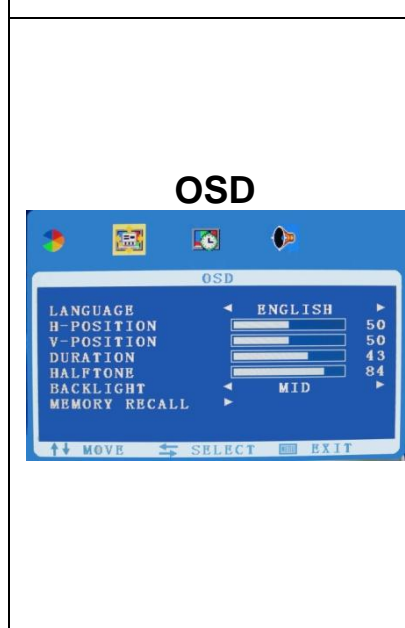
OSD

OSD

| | | |
|---|---|---|
| LANGUAGE | ◄ ENGLISH ► | |
| H-POSITION | | 50 |
| V-POSITION | | 50 |
| DURATION | | 43 |
| HALFTONE | | 84 |
| BACKLIGHT | ◄ MID ► | |
| MEMORY RECALL | ► | |

MOVE SELECT EXIT